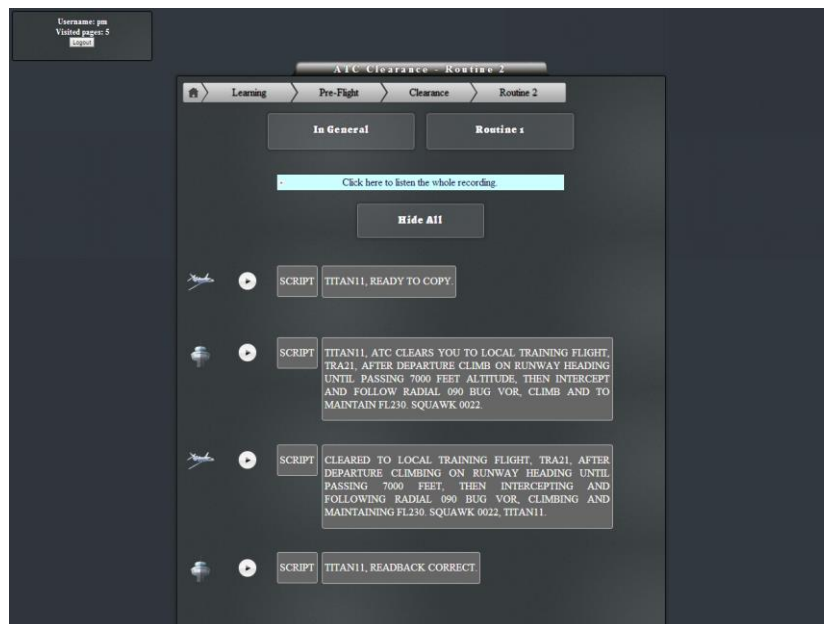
Username: pm
Visited pages: 5
Logout

ATC Clearance - Routine 2

Learning
Pre-Flight
Clearance
Routine 2

In General
Routine 1

Click here to listen the whole recording.

Hide All

SCRIPT
TITAN11, READY TO COPY.

SCRIPT
TITAN11, ATC CLEARS YOU TO LOCAL TRAINING FLIGHT, TRA21, AFTER DEPARTURE CLIMB ON RUNWAY HEADING UNTIL PASSING 7000 FEET ALTITUDE, THEN INTERCEPT AND FOLLOW RADIAL 090 BUG VOR, CLIMB AND TO MAINTAIN FL230. SQUAWK 0022.

SCRIPT
CLEARED TO LOCAL TRAINING FLIGHT, TRA21, AFTER DEPARTURE CLIMBING ON RUNWAY HEADING UNTIL PASSING 7000 FEET, THEN INTERCEPTING AND FOLLOWING RADIAL 090 BUG VOR, CLIMBING AND MAINTAINING FL230. SQUAWK 0022, TITAN11.

SCRIPT
TITAN11, READBACK CORRECT.